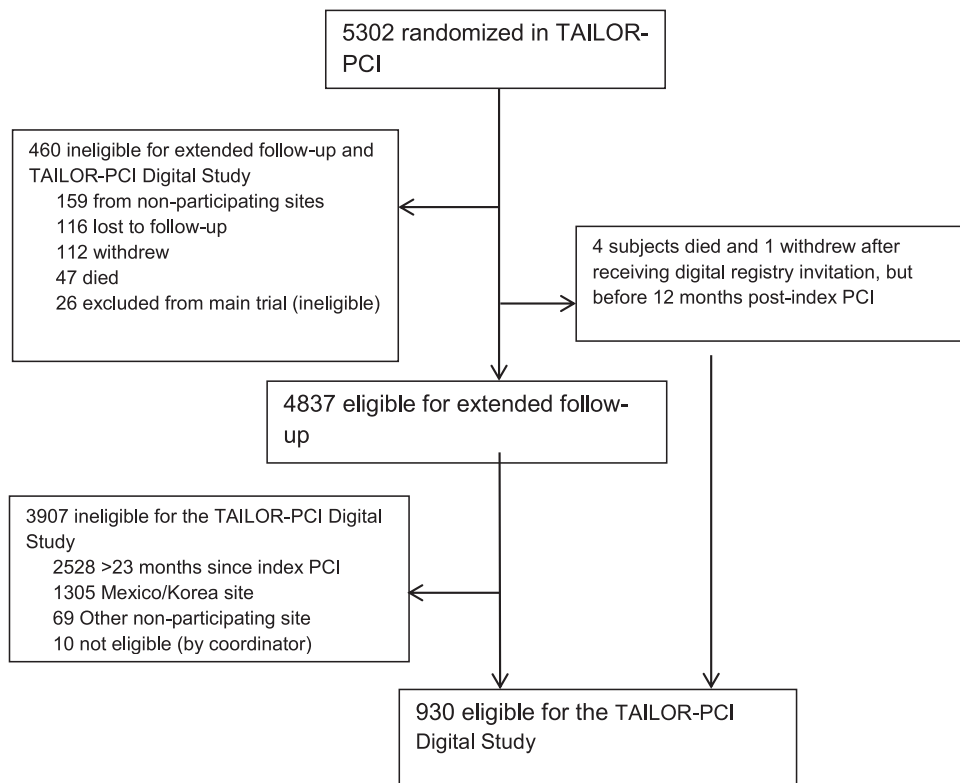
5302 randomized in TAILOR-PCI

460 ineligible for extended follow-up and TAILOR-PCI Digital Study
159 from non-participating sites
116 lost to follow-up
112 withdrew
47 died
26 excluded from main trial (ineligible)

4 subjects died and 1 withdrew after receiving digital registry invitation, but before 12 months post-index PCI

4837 eligible for extended follow-up

3907 ineligible for the TAILOR-PCI Digital Study
2528 >23 months since index PCI
1305 Mexico/Korea site
69 Other non-participating site
10 not eligible (by coordinator)

930 eligible for the TAILOR-PCI Digital Study